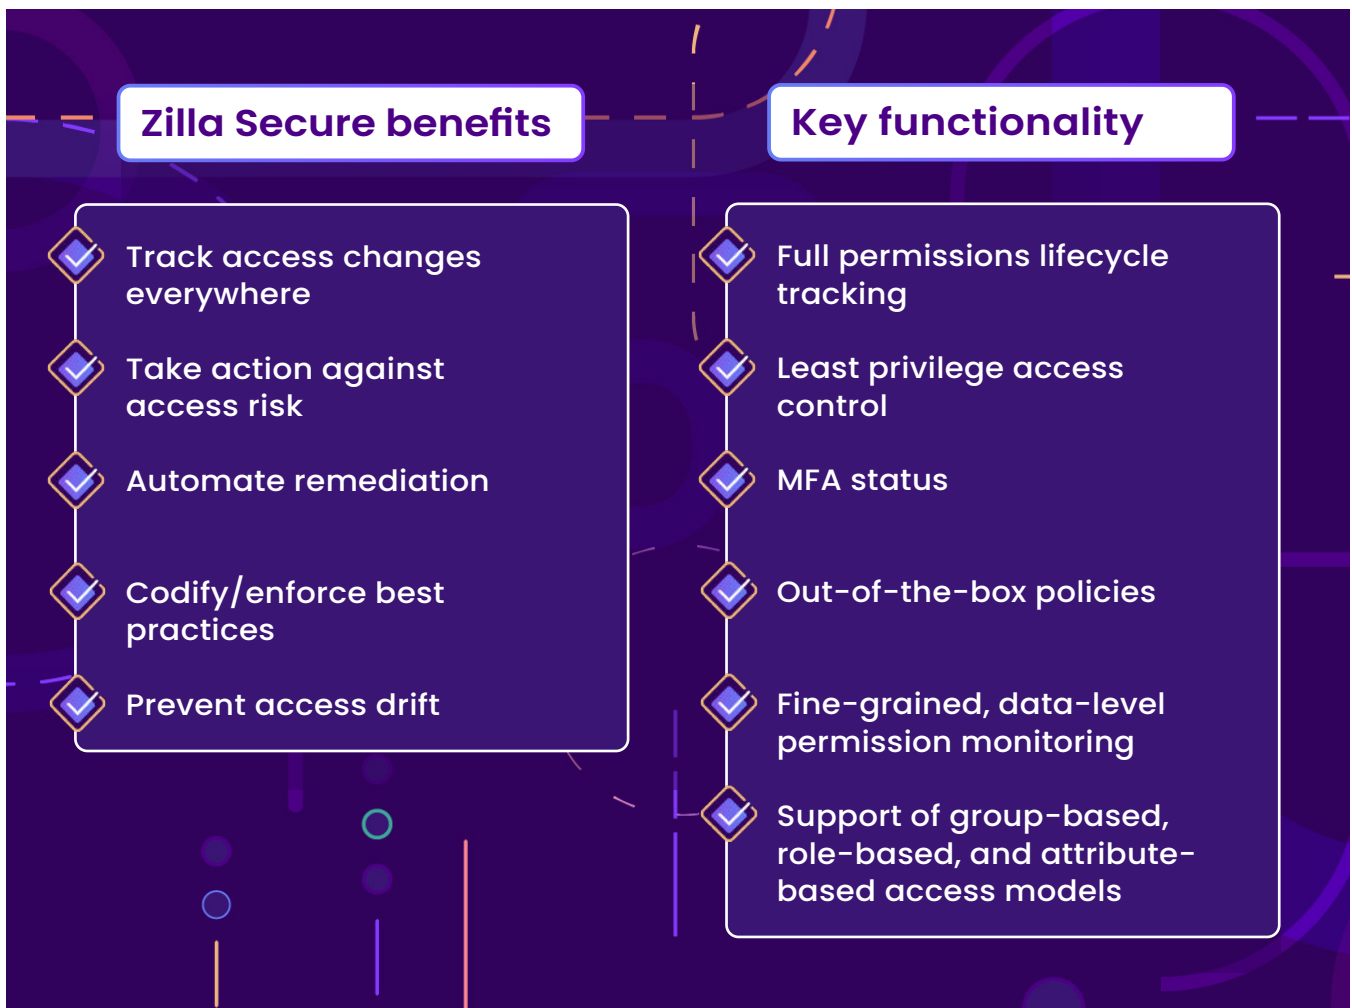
Zilla Secure benefits

Track access changes everywhere

Take action against access risk

Automate remediation

Codify/enforce best practices

Prevent access drift

Key functionality

Full permissions lifecycle tracking

Least privilege access control

MFA status

Out-of-the-box policies

Fine-grained, data-level permission monitoring

Support of group-based, role-based, and attribute-based access models